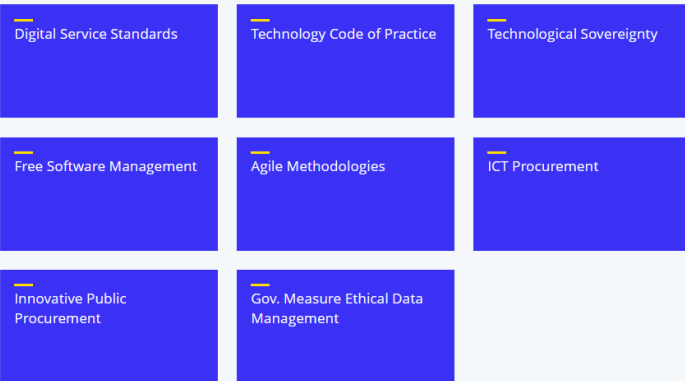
Digital Service Standards

Technology Code of Practice

Technological Sovereignty

Free Software Management

Agile Methodologies

ICT Procurement

Innovative Public Procurement

Gov. Measure Ethical Data Management